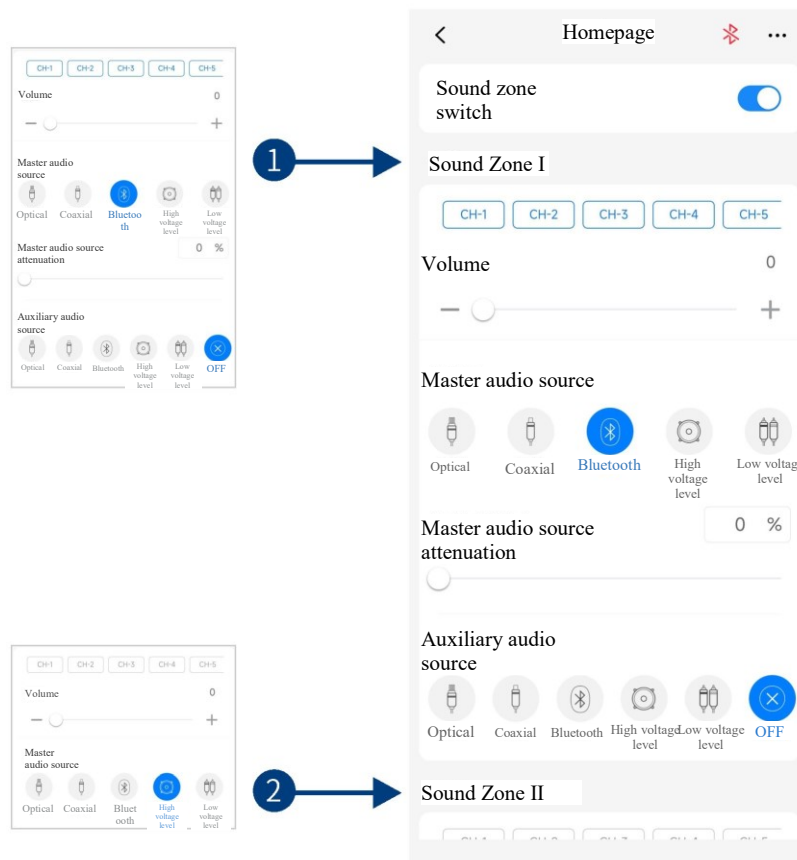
CH-1 CH-2 CH-3 CH-4 CH-5

Volume 0

Master audio source

Optical Coaxial Bluetooth High voltage level Low voltage level

Master audio source attenuation 0 %

Auxiliary audio source

Optical Coaxial Bluetooth High voltage level Low voltage level OFF

CH-1 CH-2 CH-3 CH-4 CH-5

Volume 0

Master audio source

Optical Coaxial Bluetooth High voltage level Low voltage level

1

2

Homepage

Sound zone switch

Sound Zone I

CH-1 CH-2 CH-3 CH-4 CH-5

Volume 0

Master audio source

Optical Coaxial Bluetooth High voltage level Low voltag level

Master audio source attenuation 0 %

Auxiliary audio source

Optical Coaxial Bluetooth High voltage level Low voltage level OFF

Sound Zone II

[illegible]